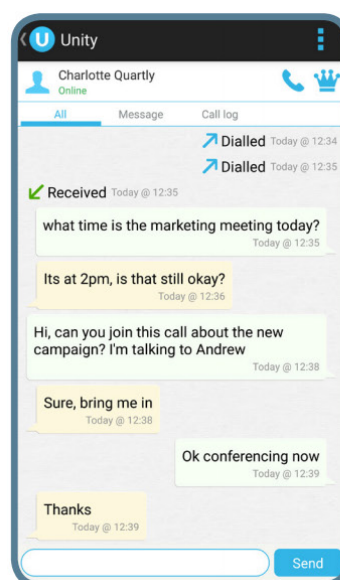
Unity

Charlotte Quartly
Online

All
Message
Call log

Dialled Today @ 12:34

Dialled Today @ 12:35

Received Today @ 12:35

what time is the marketing meeting today?
Today @ 12:35

Its at 2pm, is that still okay?
Today @ 12:36

Hi, can you join this call about the new campaign? I'm talking to Andrew
Today @ 12:38

Sure, bring me in
Today @ 12:38

Ok conferencing now
Today @ 12:39

Thanks
Today @ 12:39

Send